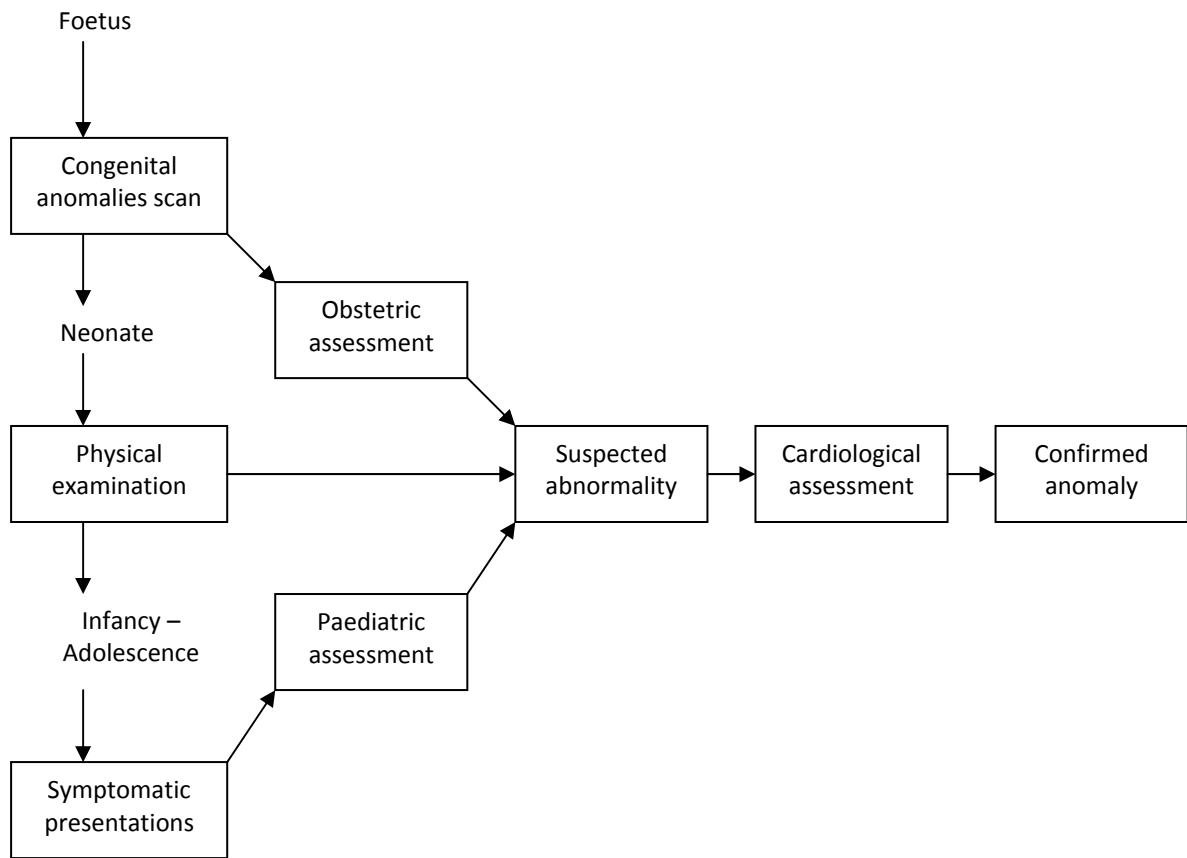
Foetus

Congenital anomalies scan

Neonate

Physical examination

Infancy – Adolescence

Symptomatic presentations

Obstetric assessment

Paediatric assessment

Suspected abnormality

Cardiological assessment

Confirmed anomaly